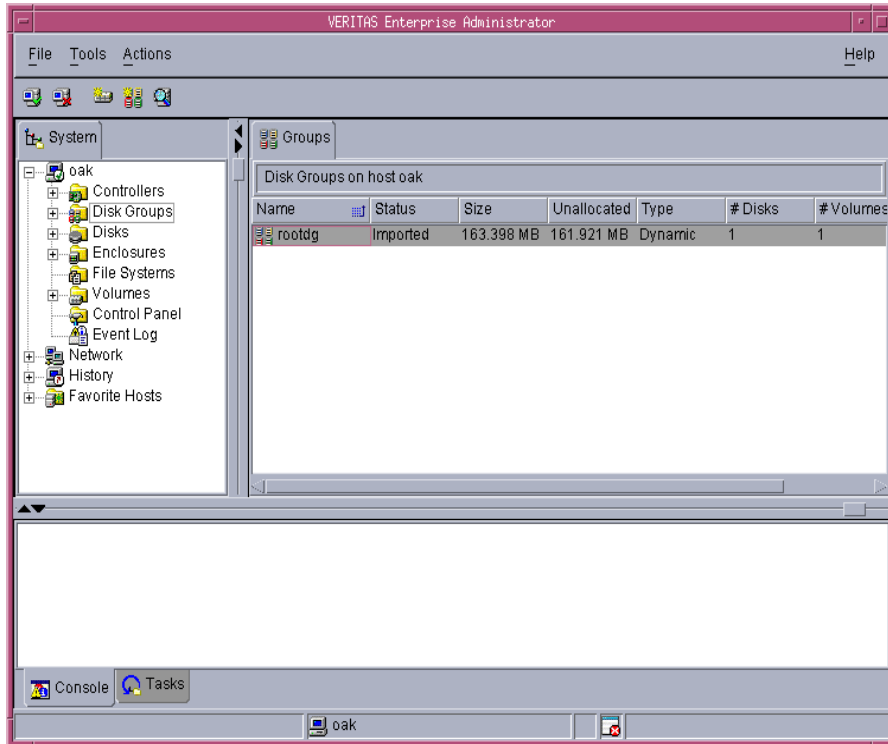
VERITAS Enterprise Administrator

File Tools Actions Help

System

oak
Controllers
Disk Groups
Disks
Enclosures
File Systems
Volumes
Control Panel
Event Log
Network
History
Favorite Hosts

Groups

Disk Groups on host oak

| Name | Status | Size | Unallocated | Type | # Disks | # Volumes |
|---|---|---|---|---|---|---|
| rootdg | Imported | 163.398 MB | 161.921 MB | Dynamic | 1 | 1 |

Console Tasks

oak